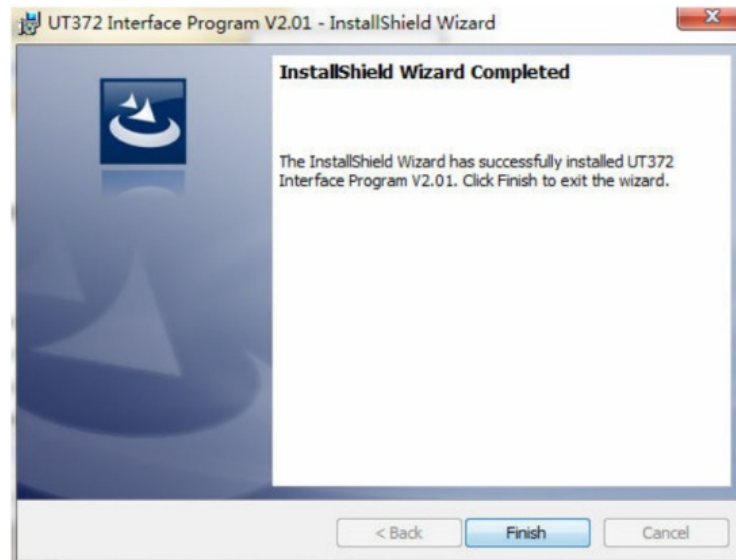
UT372 Interface Program V2.01 - InstallShield Wizard

InstallShield Wizard Completed

The InstallShield Wizard has successfully installed UT372 Interface Program V2.01. Click Finish to exit the wizard.

< Back
Finish
Cancel